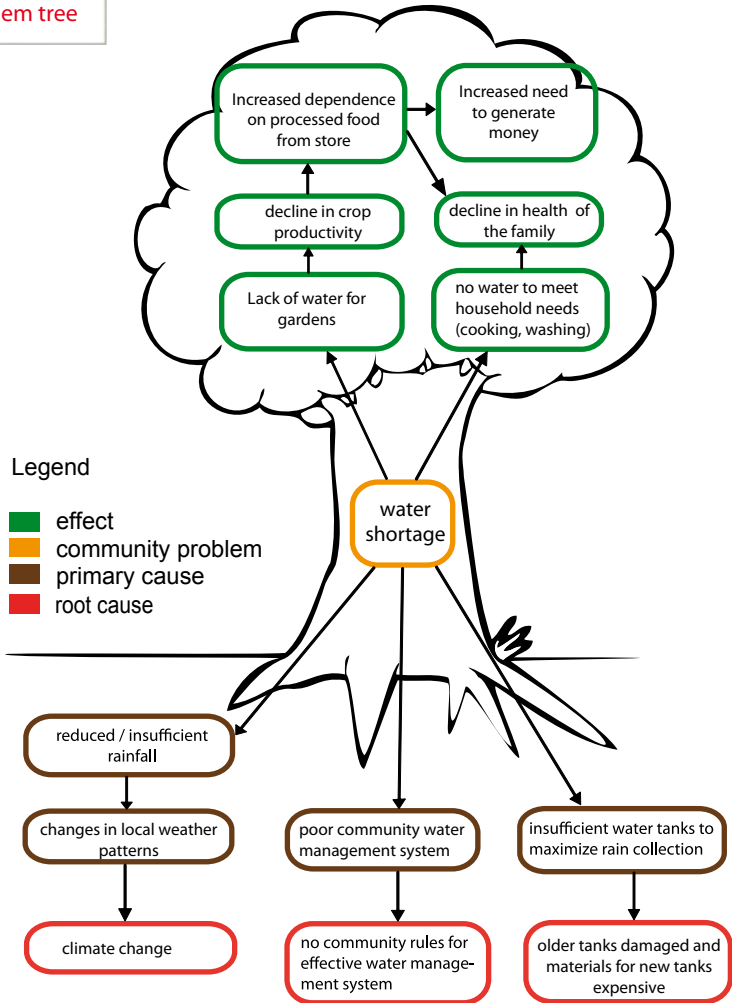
em tree

Increased dependence on processed food from store

Increased need to generate money

decline in crop productivity

decline in health of the family

Lack of water for gardens

no water to meet household needs (cooking, washing)

Legend

effect
community problem
primary cause
root cause

water shortage

reduced / insufficient rainfall

changes in local weather patterns

poor community water management system

insufficient water tanks to maximize rain collection

climate change

no community rules for effective water management system

older tanks damaged and materials for new tanks expensive